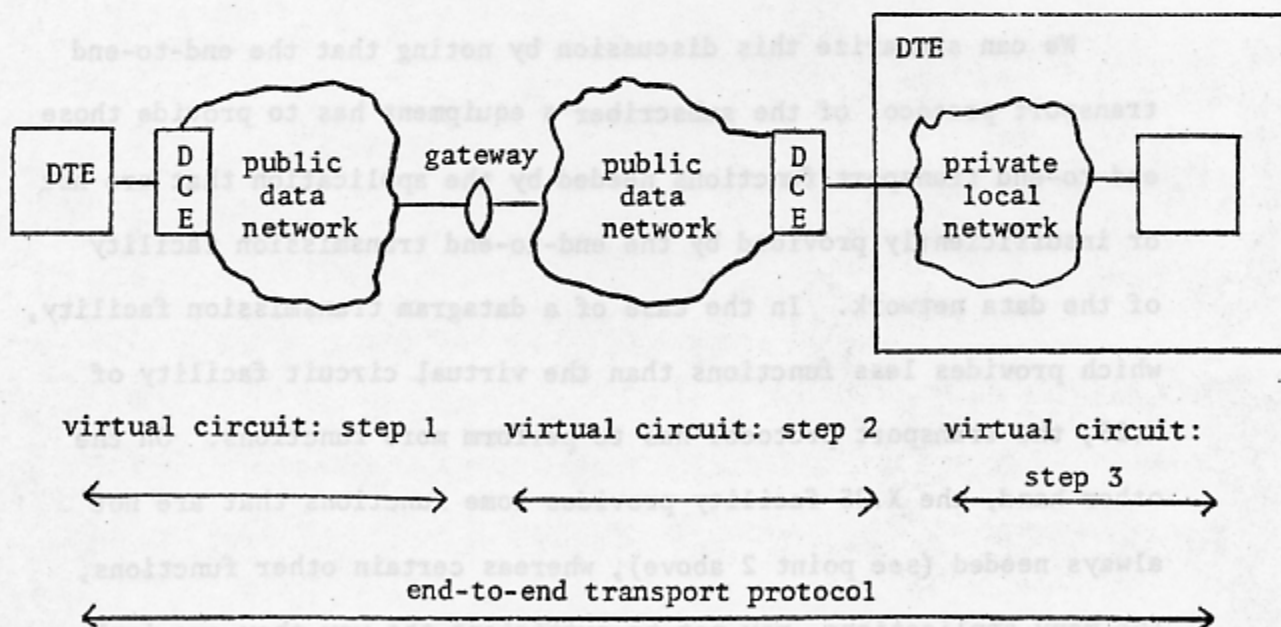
DTE

DTE

D C E

public data network

gateway

public data network

D C E

private local network

virtual circuit: step 1

virtual circuit: step 2

virtual circuit: step 3

end-to-end transport protocol

We can summarize this discussion by noting that the end-to-end transport protocol of the subscriber's equipment has to provide those end-to-end transport functions needed by the application that are not, or insufficiently provided by the end-to-end transmission facility of the data network. In the case of a datagram transmission facility, which provides less functions than the virtual circuit facility of X.25, the transport protocol has to perform more functions. On the other hand, the X.25 facility provides some functions that are not always needed (see point 2 above), whereas certain other functions,